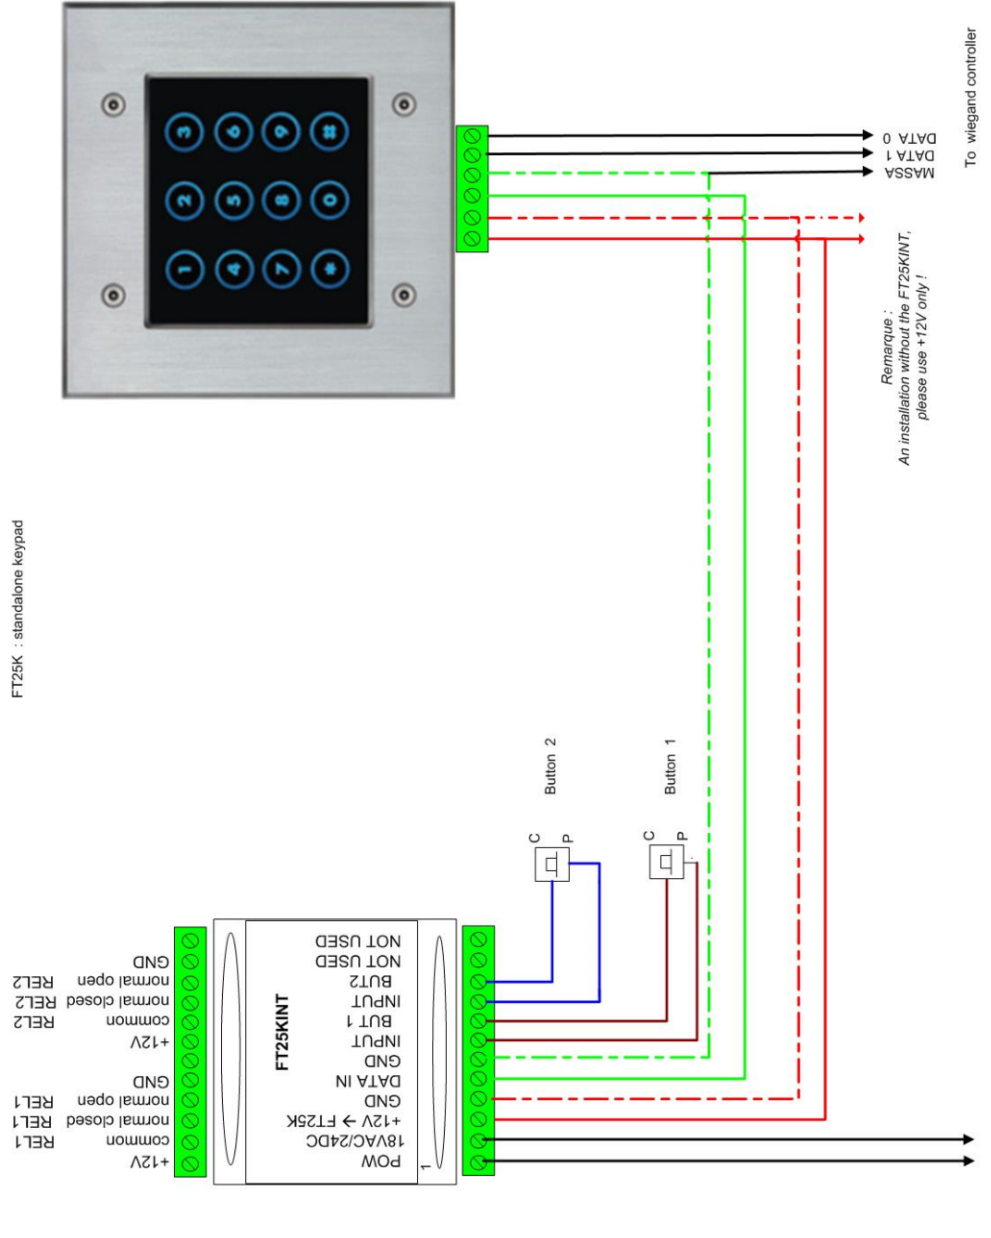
To wiegand controller
DATA 0
DATA 1
MASSA

Remarque :
An installation without the FT25KINT,
please use +12V only !

FT25K : standalone keypad

Button 2
C
P
Button 1
C
P

FT25KINT
NOT USED
NOT USED
BUT2
INPUT
BUT 1
INPUT
GND
DATA IN
GND
+12V → FT25K
18VAC/24DC
POW
1

GND
normal open REL2
normal closed REL2
common REL2
+12V
GND
normal open REL1
normal closed REL1
common REL1
+12V